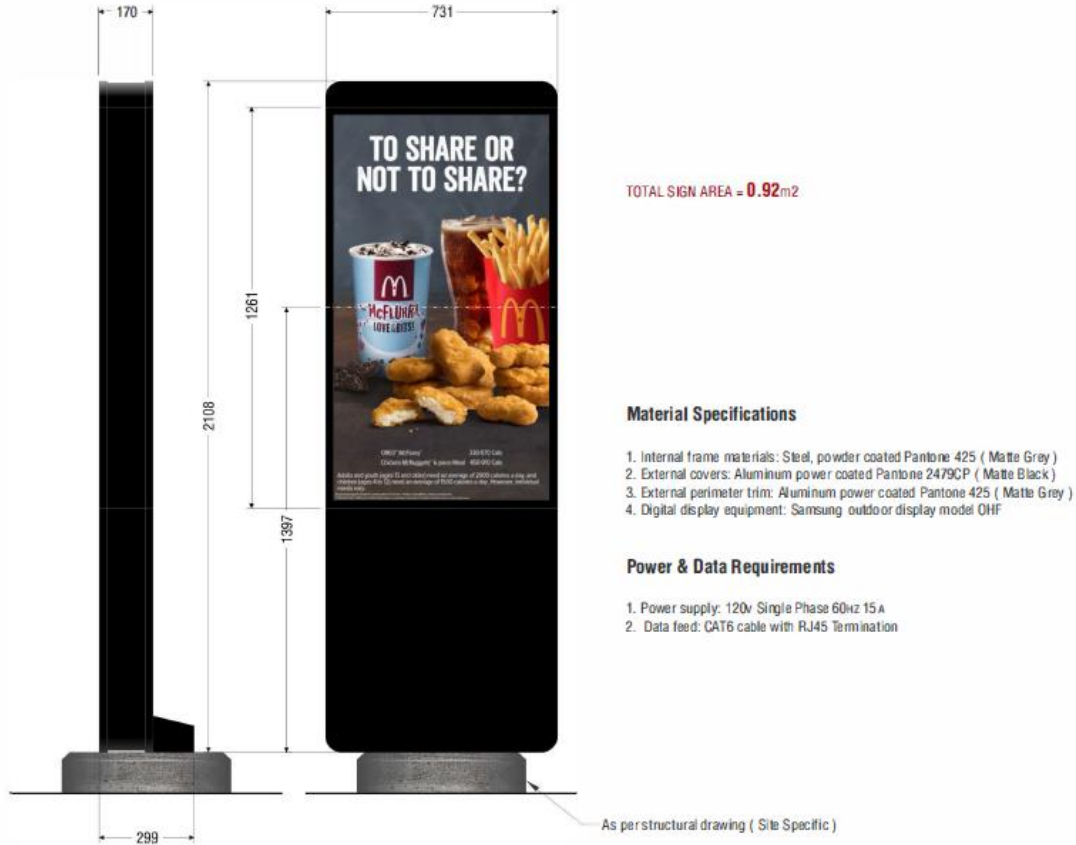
170

731

2108

1261

1397

299

TO SHARE OR NOT TO SHARE?

M

McFLURRY

LOVE & BITS!

M

OREO® McFlurry® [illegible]

Chicken McNuggets® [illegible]

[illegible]

TOTAL SIGN AREA = **0.92**m2

**Material Specifications**

1. Internal frame materials: Steel, powder coated Pantone 425 ( Matte Grey )
2. External covers: Aluminum power coated Pantone 2479CP ( Matte Black )
3. External perimeter trim: Aluminum power coated Pantone 425 ( Matte Grey )
4. Digital display equipment: Samsung outdoor display model OHF

**Power & Data Requirements**

1. Power supply: 120v Single Phase 60HZ 15A
2. Data feed: CAT6 cable with RJ45 Termination

As per structural drawing ( Site Specific )